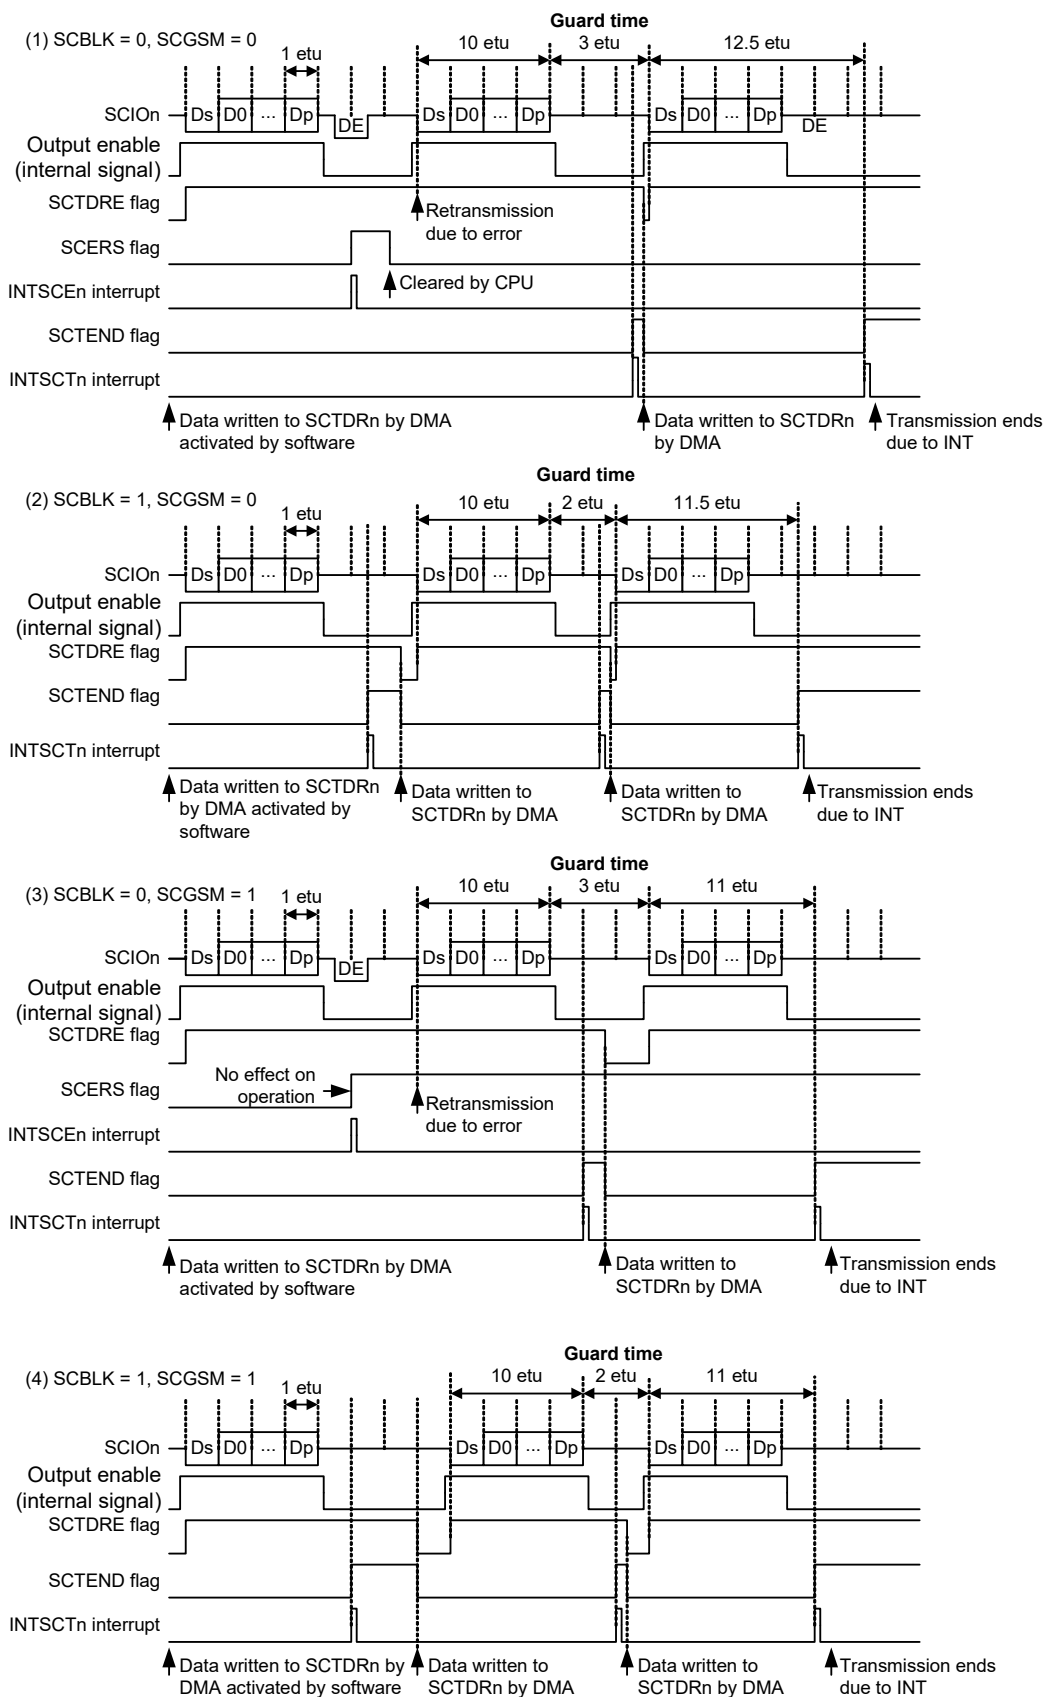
Guard time
(1) SCBLK = 0, SCGSM = 0
1 etu
10 etu
3 etu
12.5 etu
SCIOn
Ds D0 ... Dp DE Ds D0 ... Dp Ds D0 ... Dp DE
Output enable (internal signal)
SCTDRE flag
Retransmission due to error
SCERS flag
INTSCEn interrupt
Cleared by CPU
SCTEND flag
INTSCTn interrupt
Data written to SCTDRn by DMA activated by software
Data written to SCTDRn by DMA
Transmission ends due to INT

Guard time
(2) SCBLK = 1, SCGSM = 0
1 etu
10 etu
2 etu
11.5 etu
SCIOn
Ds D0 ... Dp Ds D0 ... Dp Ds D0 ... Dp
Output enable (internal signal)
SCTDRE flag
SCTEND flag
INTSCTn interrupt
Data written to SCTDRn by DMA activated by software
Data written to SCTDRn by DMA
Data written to SCTDRn by DMA
Transmission ends due to INT

Guard time
(3) SCBLK = 0, SCGSM = 1
1 etu
10 etu
3 etu
11 etu
SCIOn
Ds D0 ... Dp DE Ds D0 ... Dp Ds D0 ... Dp
Output enable (internal signal)
SCTDRE flag
SCERS flag
No effect on operation
Retransmission due to error
INTSCEn interrupt
SCTEND flag
INTSCTn interrupt
Data written to SCTDRn by DMA activated by software
Data written to SCTDRn by DMA
Transmission ends due to INT

Guard time
(4) SCBLK = 1, SCGSM = 1
1 etu
10 etu
2 etu
11 etu
SCIOn
Ds D0 ... Dp Ds D0 ... Dp Ds D0 ... Dp
Output enable (internal signal)
SCTDRE flag
SCTEND flag
INTSCTn interrupt
Data written to SCTDRn by DMA activated by software
Data written to SCTDRn by DMA
Data written to SCTDRn by DMA
Transmission ends due to INT